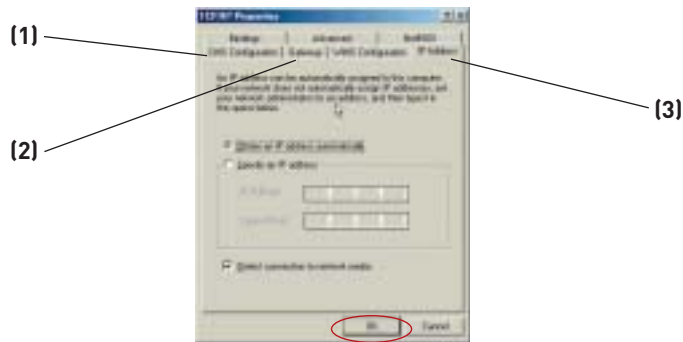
(1)

(2)

(3)

TCP/IP Properties

Bindings | Advanced | NetBIOS
DNS Configuration | Gateway | WINS Configuration | IP Address

An IP address can be automatically assigned to this computer. If your network does not automatically assign IP addresses, ask your network administrator for an address, and then type it in the space below.

Obtain an IP address automatically

Specify an IP address:

IP Address:

Subnet Mask:

Detect connection to network media

OK

Cancel